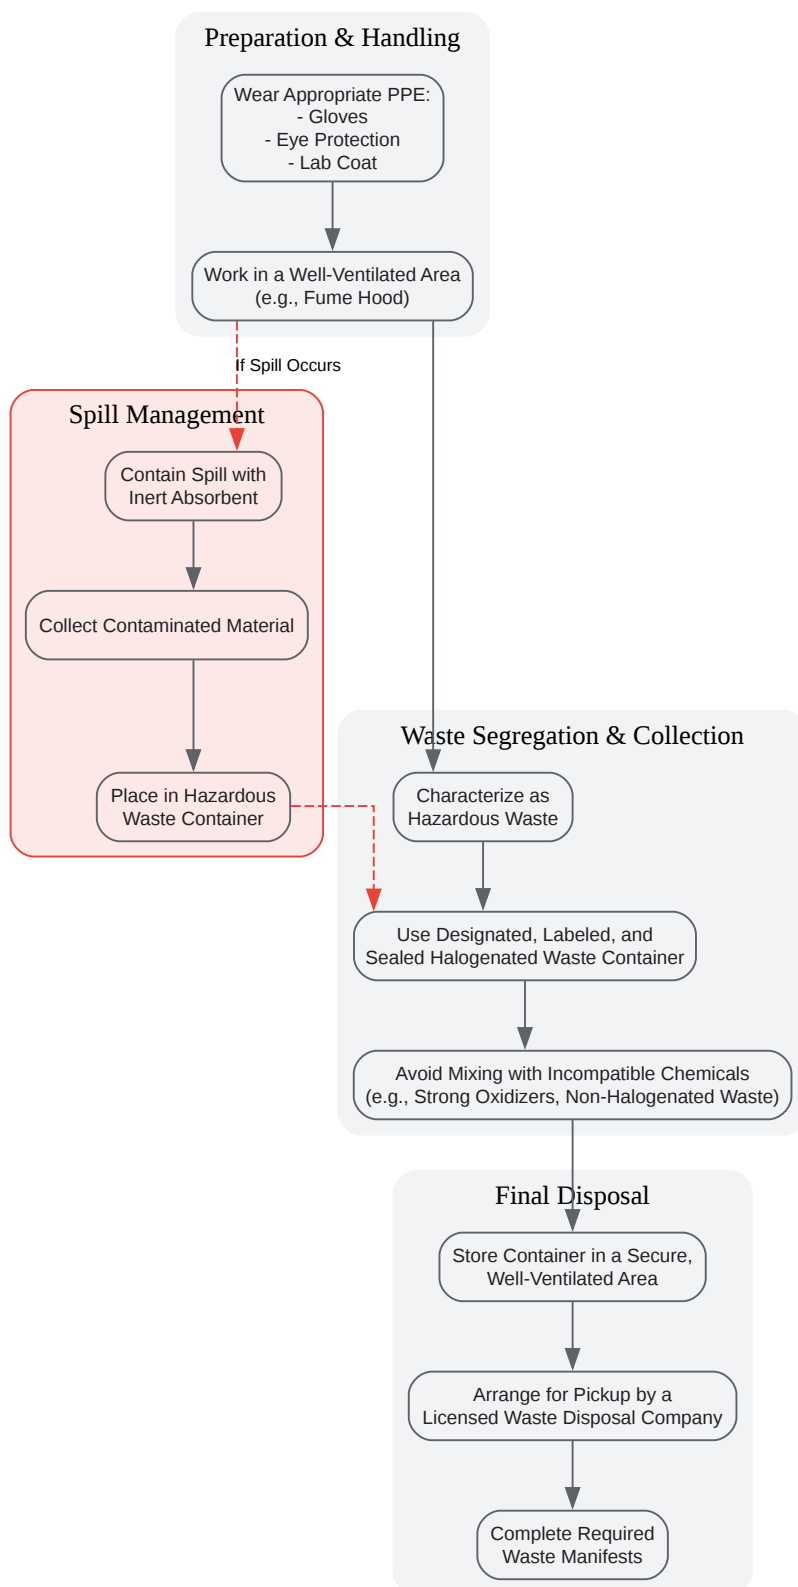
Preparation & Handling

Wear Appropriate PPE:
- Gloves
- Eye Protection
- Lab Coat

Work in a Well-Ventilated Area
(e.g., Fume Hood)

If Spill Occurs

Spill Management

Contain Spill with Inert Absorbent

Collect Contaminated Material

Place in Hazardous Waste Container

Waste Segregation & Collection

Characterize as Hazardous Waste

Use Designated, Labeled, and Sealed Halogenated Waste Container

Avoid Mixing with Incompatible Chemicals
(e.g., Strong Oxidizers, Non-Halogenated Waste)

Final Disposal

Store Container in a Secure, Well-Ventilated Area

Arrange for Pickup by a Licensed Waste Disposal Company

Complete Required Waste Manifests